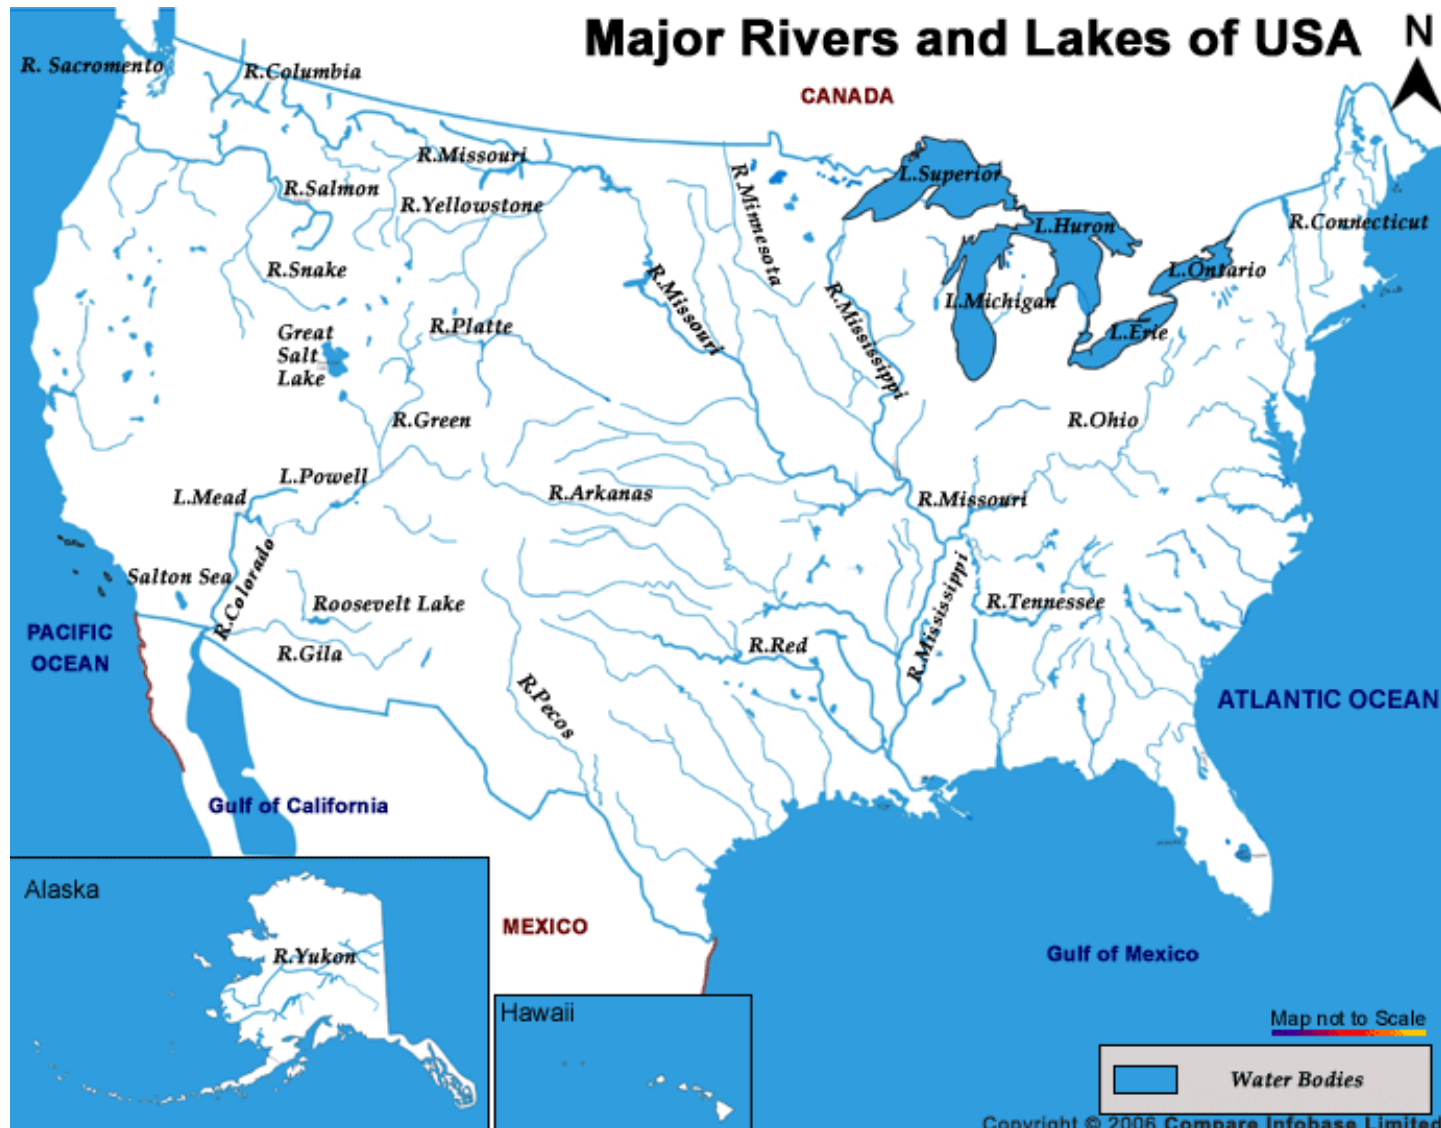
Major Rivers and Lakes of USA

N

CANADA

R. Sacromento
R.Columbia
R.Missouri
R.Salmon
R.Yellowstone
R.Snake
Great Salt Lake
R.Platte
R.Green
L.Powell
L.Mead
R.Arkanas
Salton Sea
R.Colorado
Roosevelt Lake
R.Gila
R.Pecos
R.Red
R.Minnesota
R.Missouri
R.Mississippi
L.Superior
L.Huron
L.Michigan
L.Ontario
L.Erie
R.Connecticut
R.Ohio
R.Missouri
R.Mississippi
R.Tennessee

PACIFIC OCEAN

ATLANTIC OCEAN

Gulf of California

MEXICO

Gulf of Mexico

Alaska
R.Yukon

Hawaii

Map not to Scale

Water Bodies

Copyright © 2006 Compare Infobase Limited